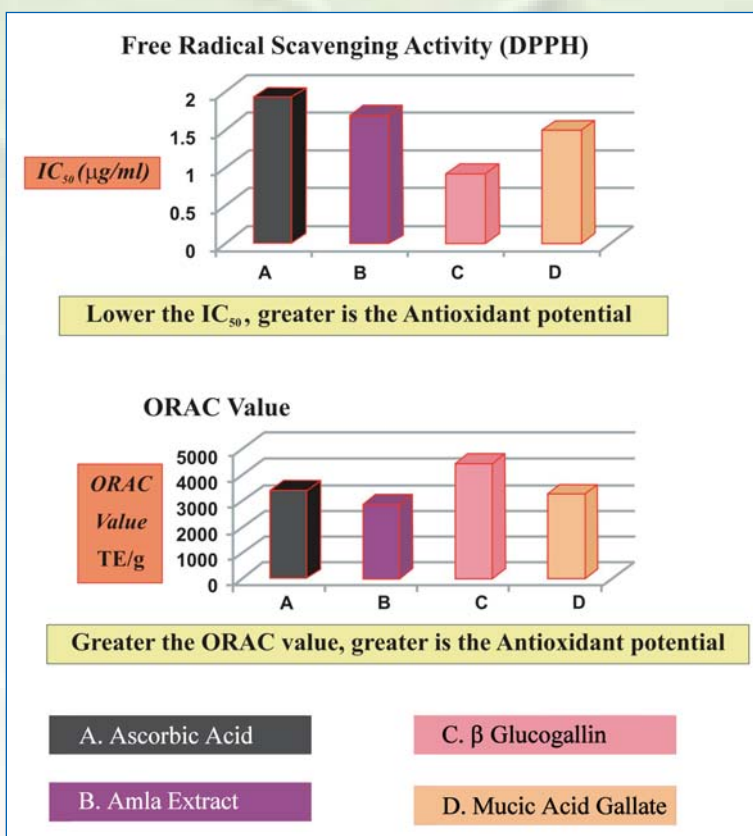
Free Radical Scavenging Activity (DPPH)

$IC_{50}$ (μg/ml)

2
1.5
1
0.5
0

A B C D

Lower the $IC_{50}$, greater is the Antioxidant potential

ORAC Value

ORAC Value TE/g

5000
4000
3000
2000
1000
0

A B C D

Greater the ORAC value, greater is the Antioxidant potential

A. Ascorbic Acid

C. β Glucogallin

B. Amla Extract

D. Mucic Acid Gallate